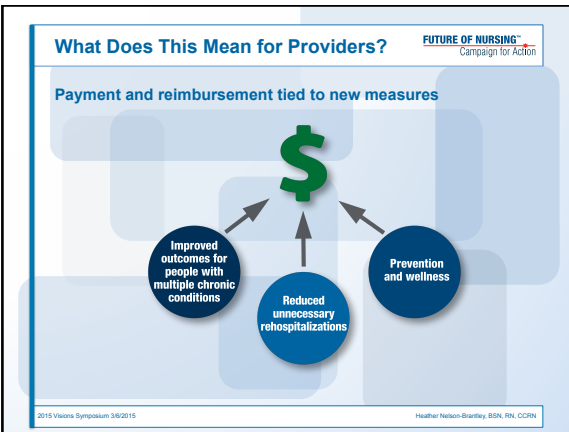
What Does This Mean for Providers?

FUTURE OF NURSING™
Campaign for Action

Payment and reimbursement tied to new measures

$

Improved outcomes for people with multiple chronic conditions

Reduced unnecessary rehospitalizations

Prevention and wellness

2015 Visions Symposium 3/6/2015

Heather Nelson-Brantley, BSN, RN, CCRN